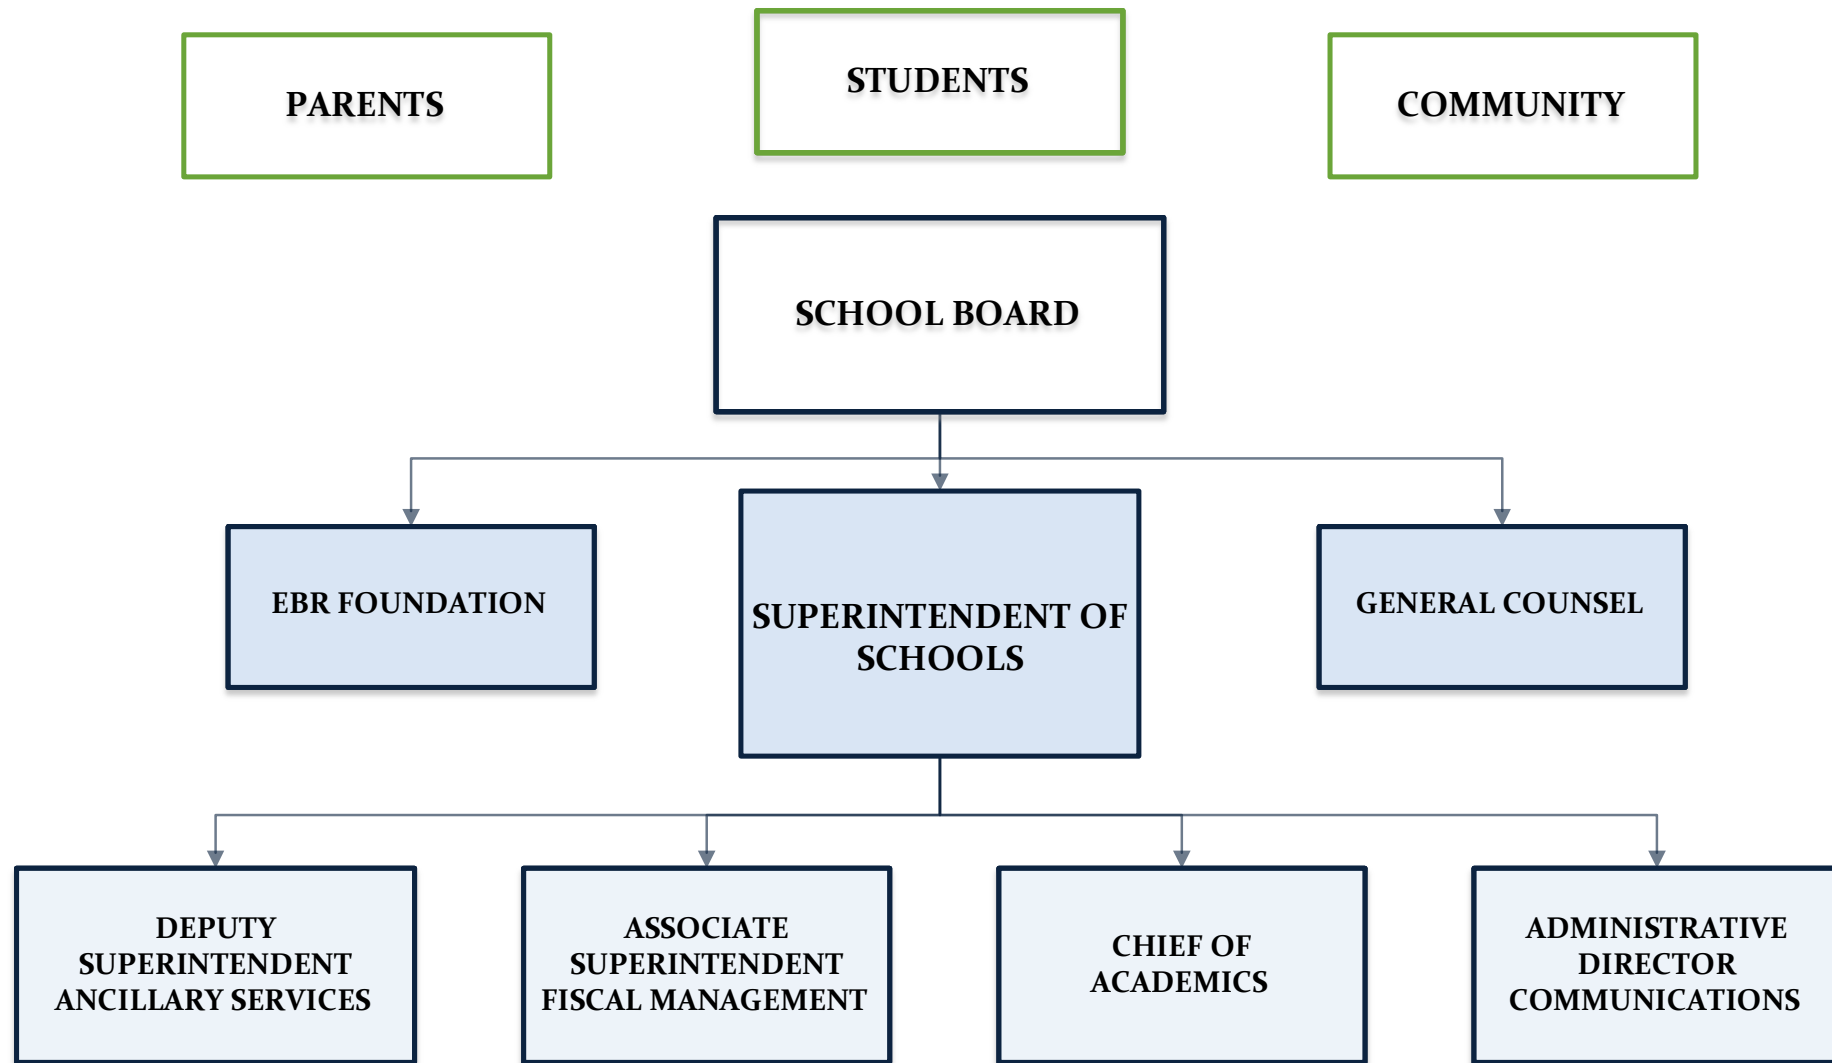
PARENTS

STUDENTS

COMMUNITY

SCHOOL BOARD

EBR FOUNDATION

SUPERINTENDENT OF SCHOOLS

GENERAL COUNSEL

DEPUTY SUPERINTENDENT ANCILLARY SERVICES

ASSOCIATE SUPERINTENDENT FISCAL MANAGEMENT

CHIEF OF ACADEMICS

ADMINISTRATIVE DIRECTOR COMMUNICATIONS